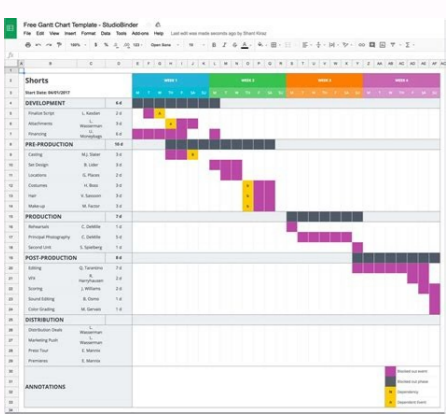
Free Gantt Chart Template - StudioBinder

File Edit View Insert Format Data Tools Add-ons Help Last edit was made seconds ago by Shani Rivas

100% $ % .0 .00 123 Open Sans 11

Shorts

Start Date: 04/01/2017

| | | | WEEK 1 | WEEK 2 | WEEK 3 | WEEK 4 |
|---|---|---|---|---|---|---|
| DEVELOPMENT | | 8-d | | | | |
| Finalize Script | L. Kessler | 2-d | | | | |
| Attachments | L. Wasserman | 2-d | | | | |
| Financing | R. Womeldogg | 3-d | | | | |
| PRE-PRODUCTION | | 10-d | | | | |
| Casting | My. Slater | 3-d | | | | |
| Set Design | B. Lister | 3-d | | | | |
| Locations | G. Planes | 2-d | | | | |
| Costumes | H. Boss | 3-d | | | | |
| Hair | V. Sassoon | 3-d | | | | |
| Make-up | M. Factor | 3-d | | | | |
| PRODUCTION | | 7-d | | | | |
| Rehearsals | C. DeMille | 5-d | | | | |
| Principal Photography | C. DeMille | 5-d | | | | |
| Second Unit | S. Spielberg | 1-d | | | | |
| POST-PRODUCTION | | 8-d | | | | |
| Editing | Q. Tarantino | 7-d | | | | |
| VFX | R. Harryhausen | 3-d | | | | |
| Scoring | J. Williams | 2-d | | | | |
| Sound Editing | B. Dome | 1-d | | | | |
| Color Grading | M. Gervais | 1-d | | | | |
| DISTRIBUTION | | | | | | |
| Distribution Deals | L. Wasserman | | | | | |
| Marketing Push | L. Wasserman | | | | | |
| Press Tour | E. Mannix | | | | | |
| Premieres | E. Mannix | | | | | |

ANNOTATIONS

Blocked out event
Blocked out phase
Dependency
Dependent Event